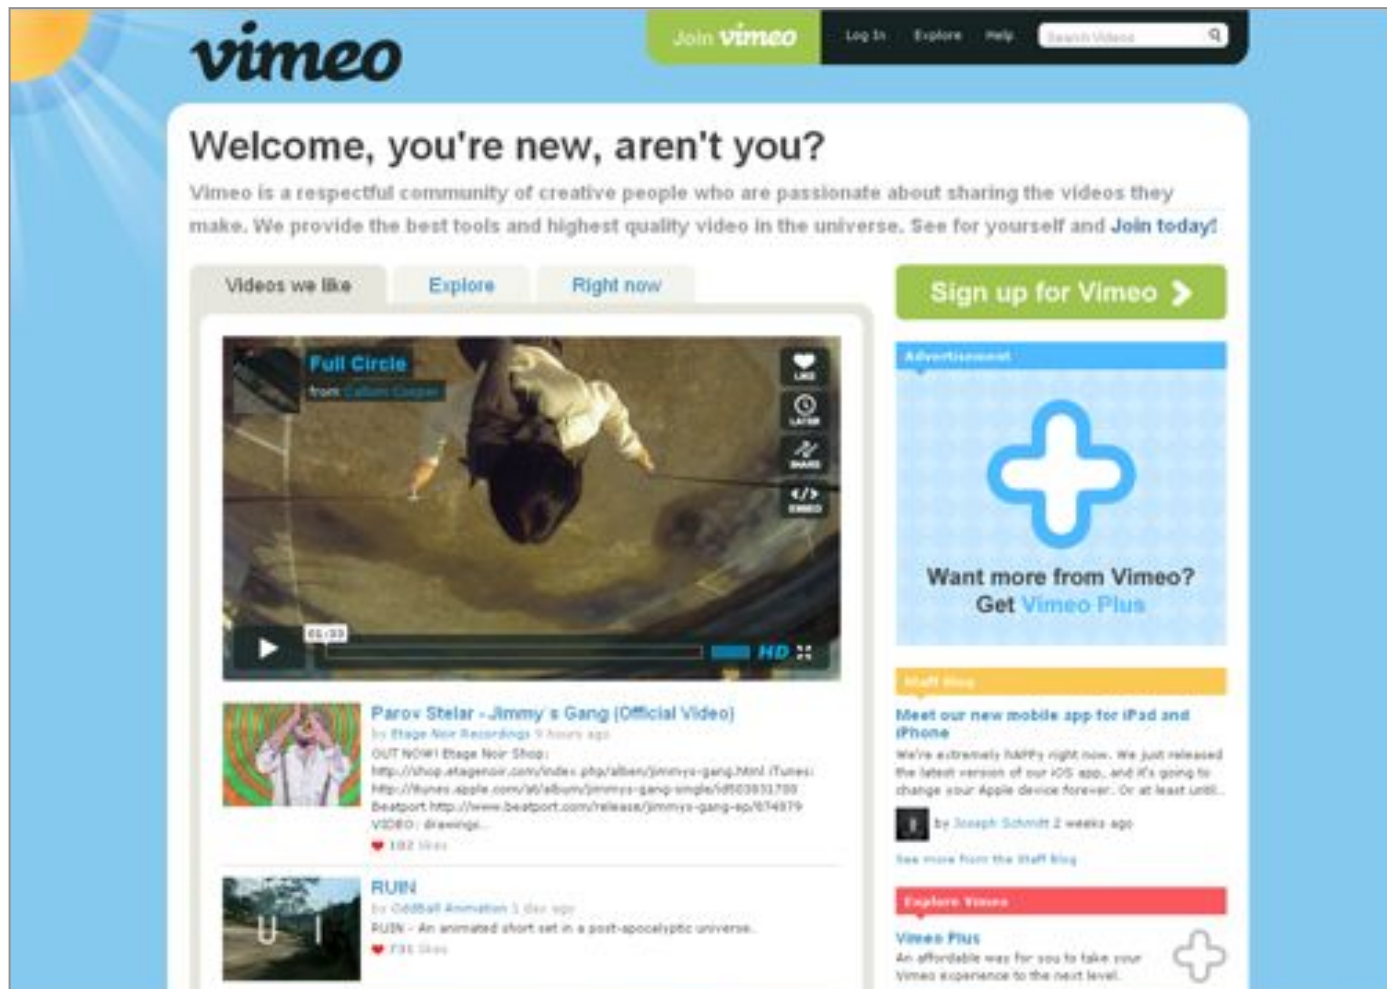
vimeo

Join vimeo Log In Explore Help Search Videos

Welcome, you're new, aren't you?

Vimeo is a respectful community of creative people who are passionate about sharing the videos they make. We provide the best tools and highest quality video in the universe. See for yourself and Join today!

Videos we like Explore Right now

Full Circle
from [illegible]

LIKE
LATER
SHARE
EMBED

05:03

HD

Parov Stelar - Jimmy's Gang (Official Video)
by Etage Noir Recordings 9 hours ago
OUT NOW! Etage Noir Shop: http://shop.etagenoir.com/index.php/alben/jimmys-gang.html iTunes: http://itunes.apple.com/at/album/jimmys-gang-single/id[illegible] Beatport http://www.beatport.com/release/jimmys-gang-ep/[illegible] VIDEO: drawings...
102 likes

RUIN
by OddBall Animation 1 day ago
RUIN - An animated short set in a post-apocalyptic universe.
735 likes

Sign up for Vimeo

Advertisement

Want more from Vimeo?
Get Vimeo Plus

Staff Blog

Meet our new mobile app for iPad and iPhone
We're extremely HAPPY right now. We just released the latest version of our iOS app, and it's going to change your Apple device forever. Or at least until...
by Joseph Schmitt 2 weeks ago

See more from the Staff Blog

Explore Vimeo

Vimeo Plus
An affordable way for you to take your Vimeo experience to the next level.